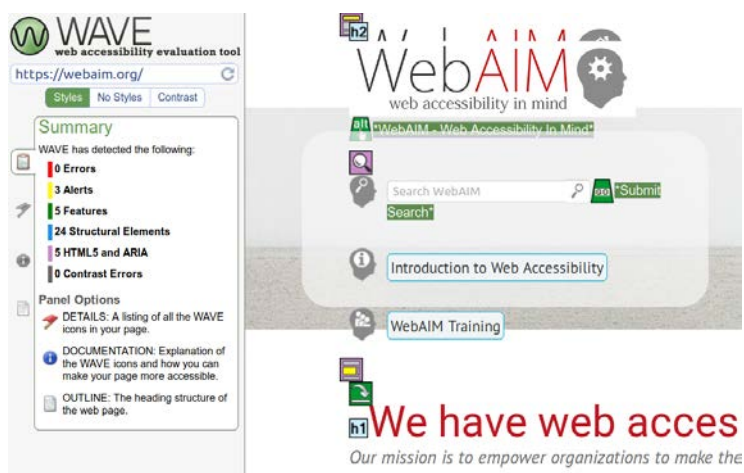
WAVE
web accessibility evaluation tool

https://webaim.org/

Styles | No Styles | Contrast

Summary

WAVE has detected the following:

0 Errors

3 Alerts

5 Features

24 Structural Elements

5 HTML5 and ARIA

0 Contrast Errors

Panel Options

DETAILS: A listing of all the WAVE icons in your page.

DOCUMENTATION: Explanation of the WAVE icons and how you can make your page more accessible.

OUTLINE: The heading structure of the web page.

h2

WebAIM
web accessibility in mind

alt "WebAIM - Web Accessibility In Mind"

Search WebAIM

"Submit Search"

Introduction to Web Accessibility

WebAIM Training

h1 We have web acces

Our mission is to empower organizations to make the